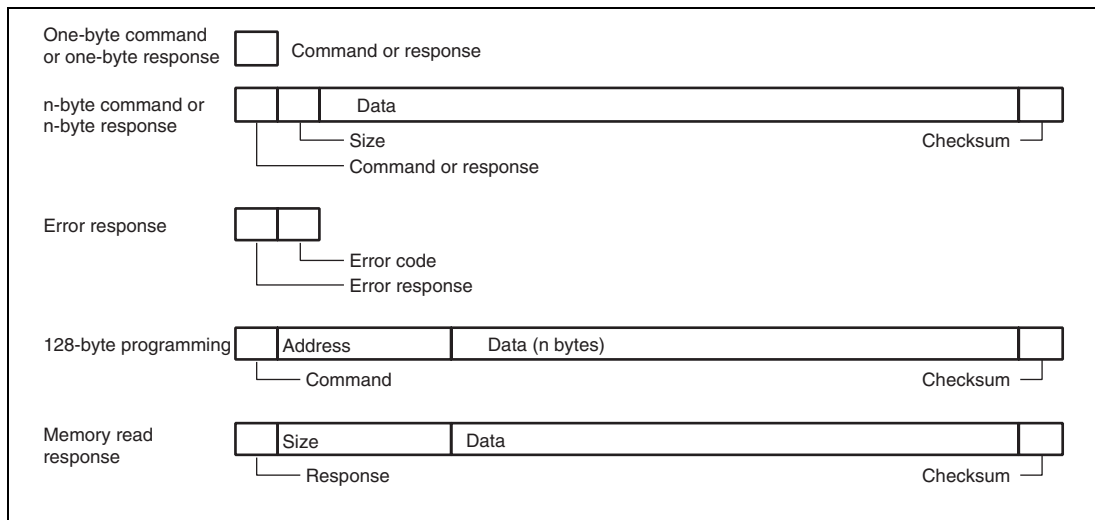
One-byte command or one-byte response

Command or response

n-byte command or n-byte response

Data

Size

Checksum

Command or response

Error response

Error code

Error response

128-byte programming

Address

Data (n bytes)

Command

Checksum

Memory read response

Size

Data

Response

Checksum